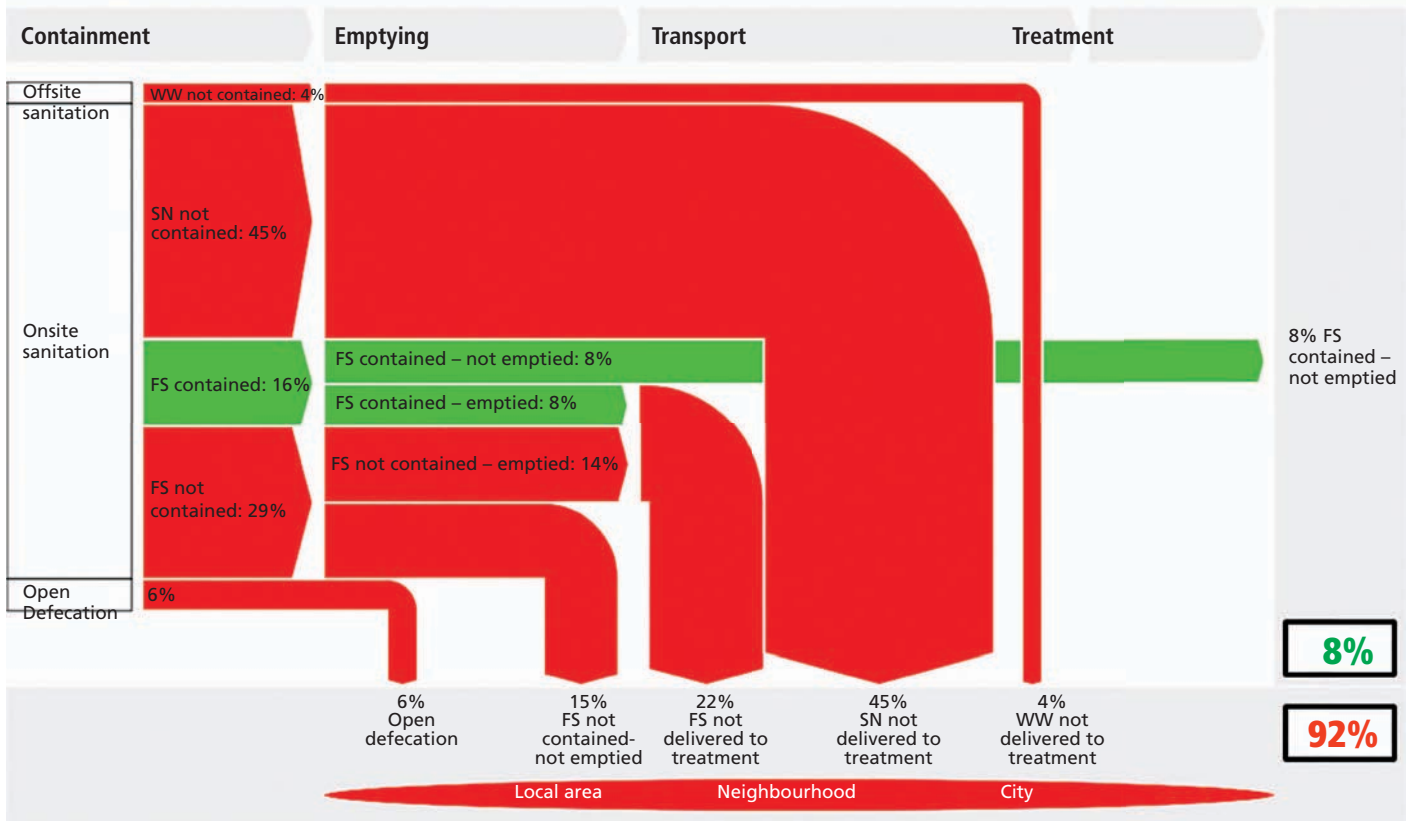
Containment

Emptying

Transport

Treatment

Offsite sanitation

WW not contained: 4%

Onsite sanitation

SN not contained: 45%

FS contained: 16%

FS contained – not emptied: 8%

FS contained – emptied: 8%

FS not contained: 29%

FS not contained – emptied: 14%

Open Defecation

6%

8% FS contained – not emptied

8%

6% Open defecation

15% FS not contained- not emptied

22% FS not delivered to treatment

45% SN not delivered to treatment

4% WW not delivered to treatment

92%

Local area

Neighbourhood

City